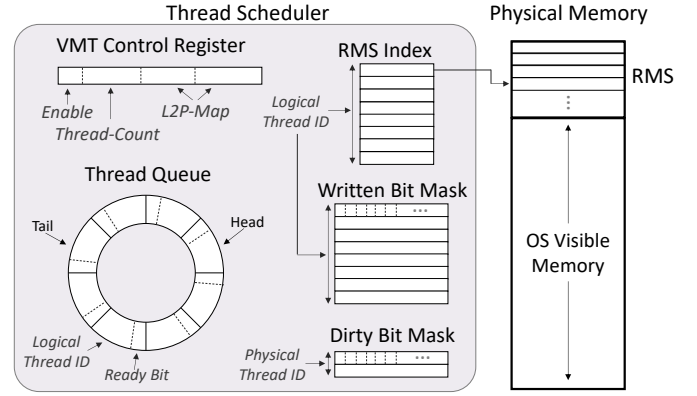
Thread Scheduler

Physical Memory

VMT Control Register

Enable

Thread-Count

L2P-Map

RMS Index

Logical Thread ID

RMS

Thread Queue

Tail

Head

Written Bit Mask

OS Visible Memory

Logical Thread ID

Ready Bit

Dirty Bit Mask

Physical Thread ID